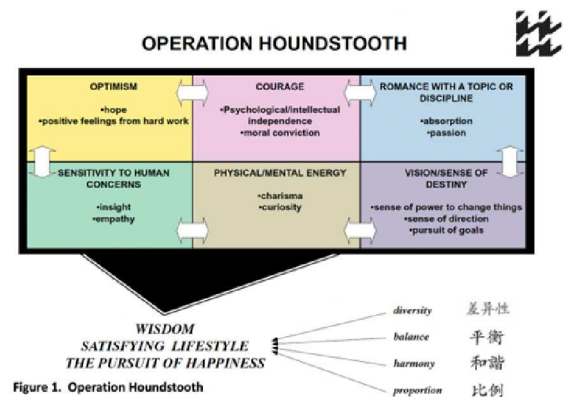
OPERATION HOUNDSTOOTH

OPTIMISM
•hope
•positive feelings from hard work

COURAGE
•Psychological/intellectual independence
•moral conviction

ROMANCE WITH A TOPIC OR DISCIPLINE
•absorption
•passion

SENSITIVITY TO HUMAN CONCERNS
•insight
•empathy

PHYSICAL/MENTAL ENERGY
•charisma
•curiosity

VISION/SENSE OF DESTINY
•sense of power to change things
•sense of direction
•pursuit of goals

WISDOM
SATISFYING LIFESTYLE
THE PURSUIT OF HAPPINESS

diversity 差异性
balance 平衡
harmony 和諧
proportion 比例

Figure 1. Operation Houndstooth